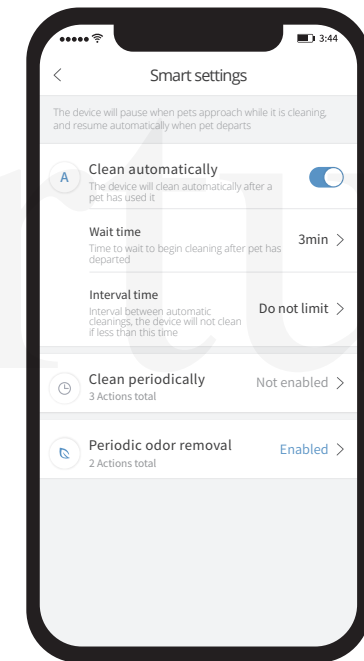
3:44

<

Smart settings

The device will pause when pets approach while it is cleaning, and resume automatically when pet departs

A

Clean automatically

The device will clean automatically after a pet has used it

Wait time

Time to wait to begin cleaning after pet has departed

3min >

Interval time

Interval between automatic cleanings, the device will not clean if less than this time

Do not limit >

Clean periodically

3 Actions total

Not enabled >

Periodic odor removal

2 Actions total

Enabled >